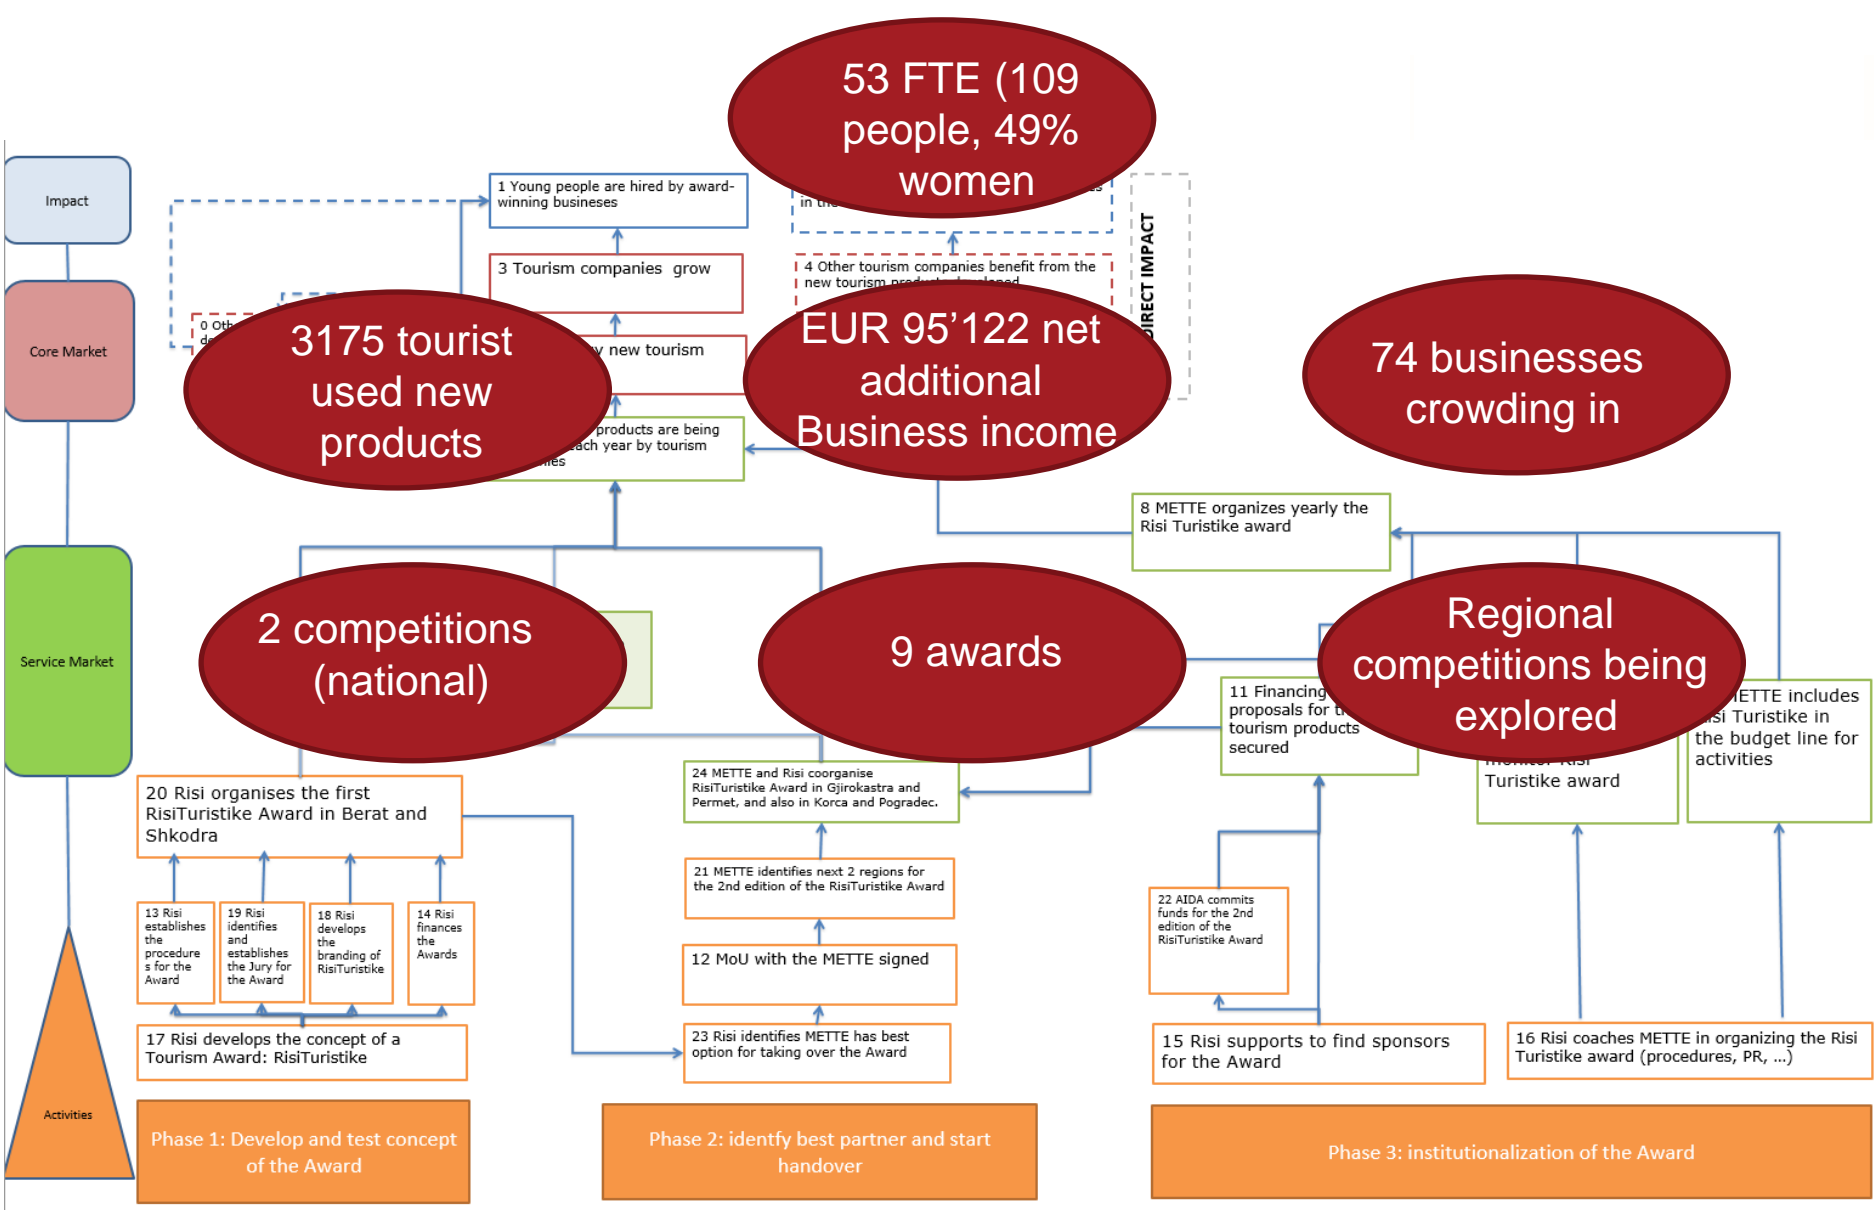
53 FTE (109 people, 49% women

Impact

1 Young people are hired by award-winning businesses

in the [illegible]

DIRECT IMPACT

Core Market

3 Tourism companies grow

4 Other tourism companies benefit from the new tourism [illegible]

0 Oth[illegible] de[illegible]

3175 tourist used new products

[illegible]y new tourism

EUR 95'122 net additional Business income

74 businesses crowding in

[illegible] products are being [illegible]ach year by tourism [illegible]ies

8 METTE organizes yearly the Risi Turistike award

Service Market

2 competitions (national)

9 awards

Regional competitions being explored

11 Financing proposals for t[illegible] tourism products secured

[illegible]ETTE includes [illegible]si Turistike in the budget line for activities

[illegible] Turistike award

20 Risi organises the first RisiTuristike Award in Berat and Shkodra

24 METTE and Risi coorganise RisiTuristike Award in Gjirokastra and Permet, and also in Korca and Pogradec.

21 METTE identifies next 2 regions for the 2nd edition of the RisiTuristike Award

13 Risi establishes the procedures for the Award

19 Risi identifies and establishes the Jury for the Award

18 Risi develops the branding of RisiTuristike

14 Risi finances the Awards

22 AIDA commits funds for the 2nd edition of the RisiTuristike Award

12 MoU with the METTE signed

Activities

17 Risi develops the concept of a Tourism Award: RisiTuristike

23 Risi identifies METTE has best option for taking over the Award

15 Risi supports to find sponsors for the Award

16 Risi coaches METTE in organizing the Risi Turistike award (procedures, PR, ...)

Phase 1: Develop and test concept of the Award

Phase 2: identfy best partner and start handover

Phase 3: institutionalization of the Award